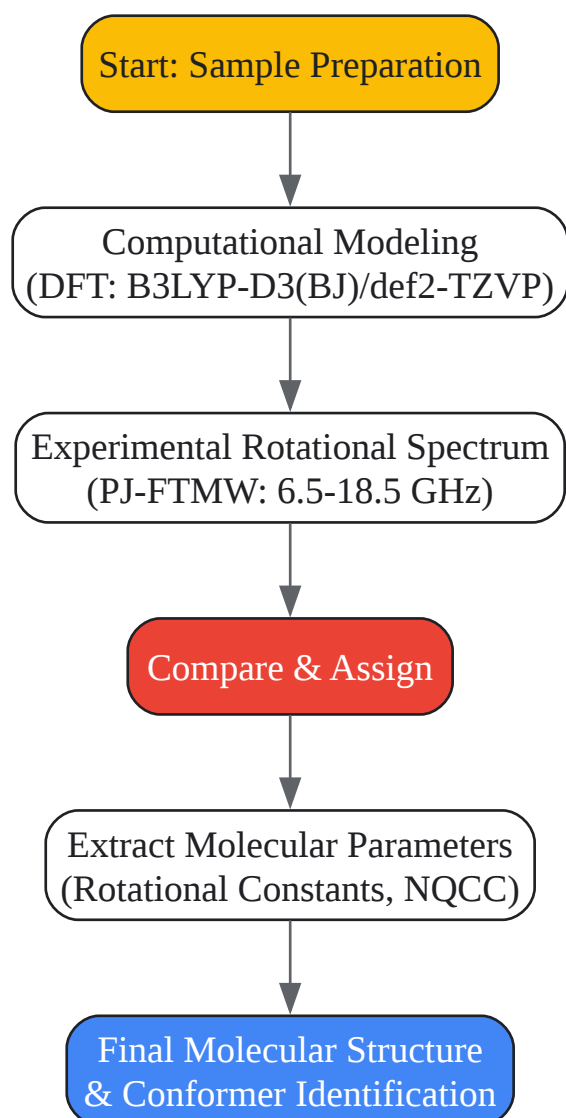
Start: Sample Preparation

Computational Modeling
(DFT: B3LYP-D3(BJ)/def2-TZVP)

Experimental Rotational Spectrum
(PJ-FTMW: 6.5-18.5 GHz)

Compare & Assign

Extract Molecular Parameters
(Rotational Constants, NQCC)

Final Molecular Structure
& Conformer Identification